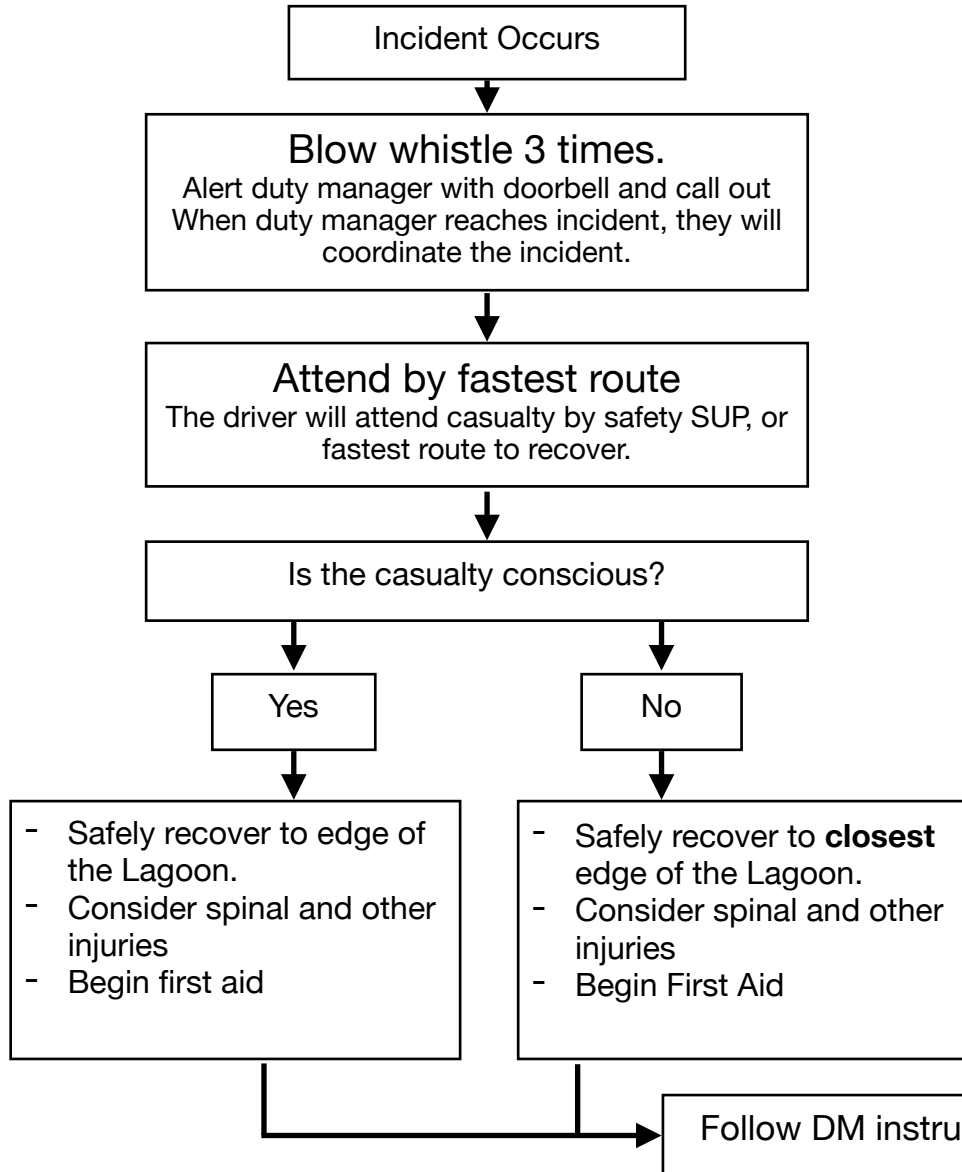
Incident Occurs

Blow whistle 3 times.
Alert duty manager with doorbell and call out
When duty manager reaches incident, they will coordinate the incident.

Attend by fastest route
The driver will attend casualty by safety SUP, or fastest route to recover.

Is the casualty conscious?

Yes

No

- Safely recover to edge of the Lagoon.
- Consider spinal and other injuries
- Begin first aid

- Safely recover to **closest** edge of the Lagoon.
- Consider spinal and other injuries
- Begin First Aid

Follow DM instru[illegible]